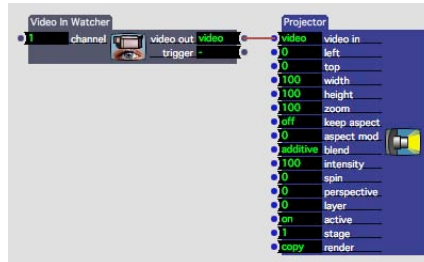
Video In Watcher

1 channel

video out video

trigger -

Projector

video video in

0 left

0 top

100 width

100 height

100 zoom

off keep aspect

0 aspect mod

additive blend

100 intensity

0 spin

0 perspective

0 layer

on active

1 stage

copy render